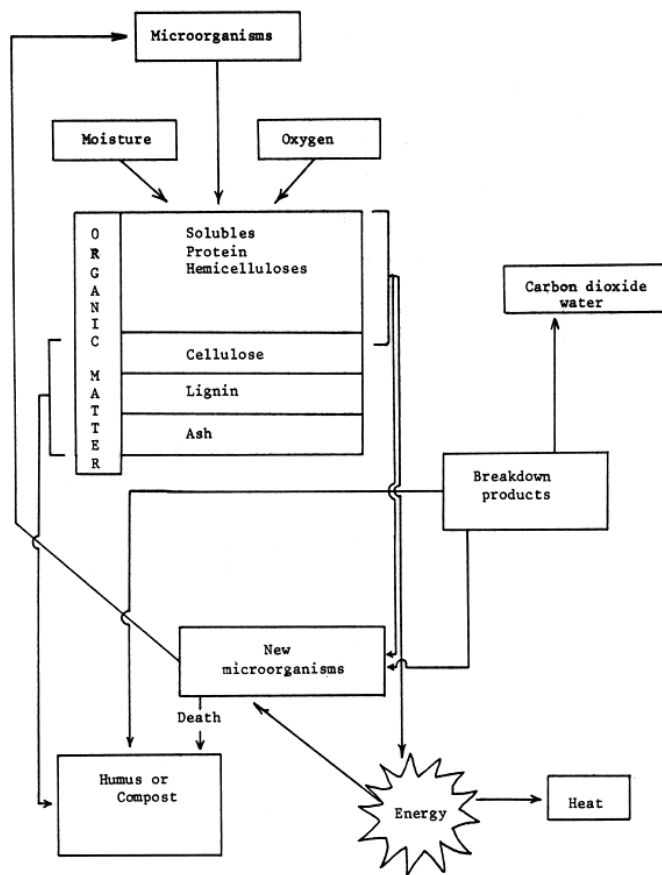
Microorganisms

Moisture

Oxygen

O R G A N I C M A T T E R

Solubles
Protein
Hemicelluloses

Cellulose

Lignin

Ash

Carbon dioxide water

Breakdown products

New microorganisms

Death

Humus or Compost

Energy

Heat